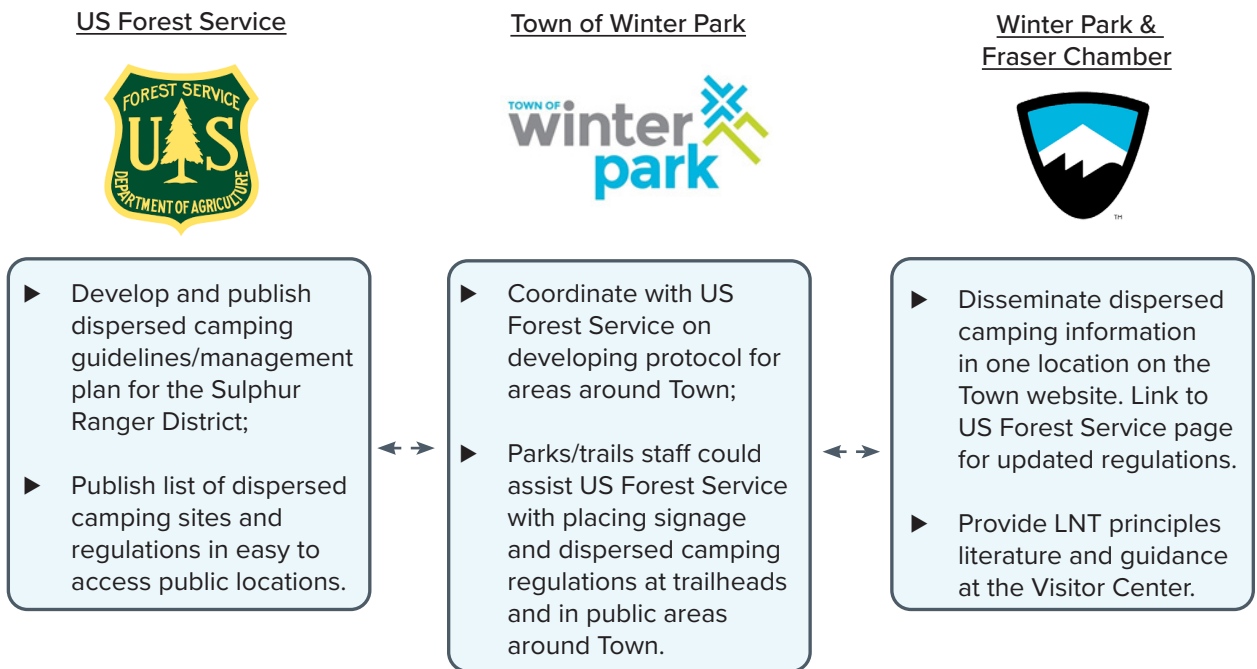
US Forest Service

FOREST SERVICE
U S
DEPARTMENT OF AGRICULTURE

► Develop and publish dispersed camping guidelines/management plan for the Sulphur Ranger District;

► Publish list of dispersed camping sites and regulations in easy to access public locations.

Town of Winter Park

TOWN OF winter park

► Coordinate with US Forest Service on developing protocol for areas around Town;

► Parks/trails staff could assist US Forest Service with placing signage and dispersed camping regulations at trailheads and in public areas around Town.

Winter Park & Fraser Chamber

TM

► Disseminate dispersed camping information in one location on the Town website. Link to US Forest Service page for updated regulations.

► Provide LNT principles literature and guidance at the Visitor Center.